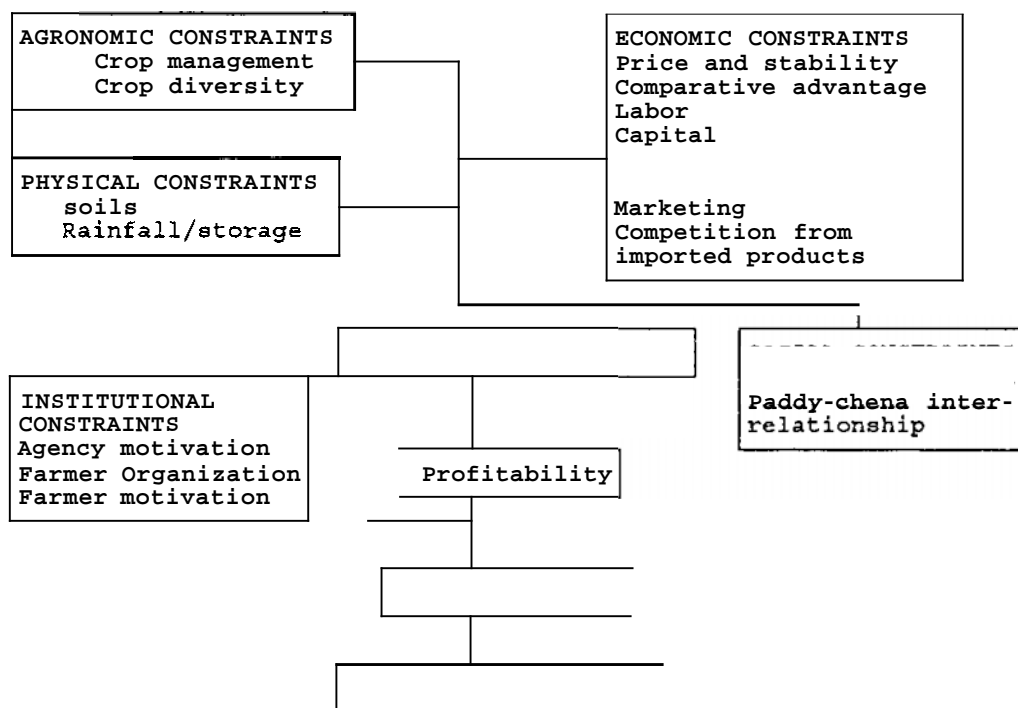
AGRONOMIC CONSTRAINTS
Crop management
Crop diversity

ECONOMIC CONSTRAINTS
Price and stability
Comparative advantage
Labor
Capital

PHYSICAL CONSTRAINTS
soils
Rainfall/storage

Marketing
Competition from imported products

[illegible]

Paddy-chena interrelationship

INSTITUTIONAL CONSTRAINTS
Agency motivation
Farmer Organization
Farmer motivation

Profitability